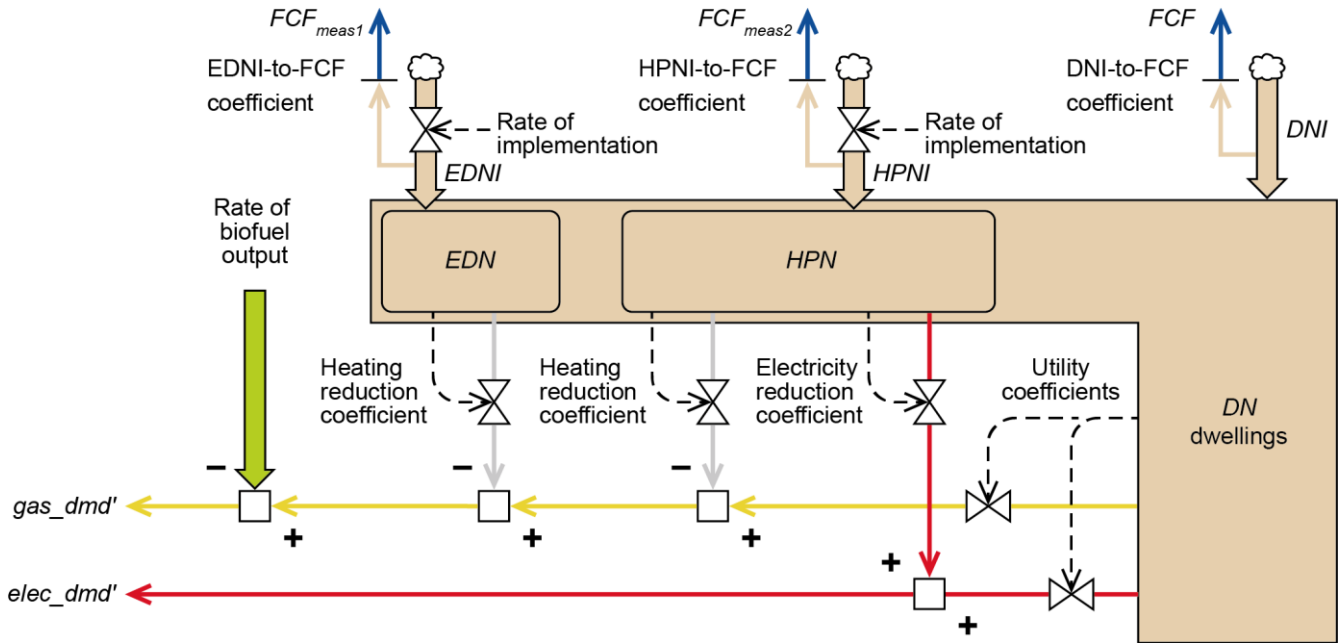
$FCF_{meas1}$

EDNI-to-FCF coefficient

Rate of implementation

EDNI

$FCF_{meas2}$

HPNI-to-FCF coefficient

Rate of implementation

HPNI

FCF

DNI-to-FCF coefficient

DNI

Rate of biofuel output

EDN

HPN

Heating reduction coefficient

Heating reduction coefficient

Electricity reduction coefficient

Utility coefficients

DN dwellings

−

−

−

gas_dmd'

+

+

+

+

elec_dmd'

+